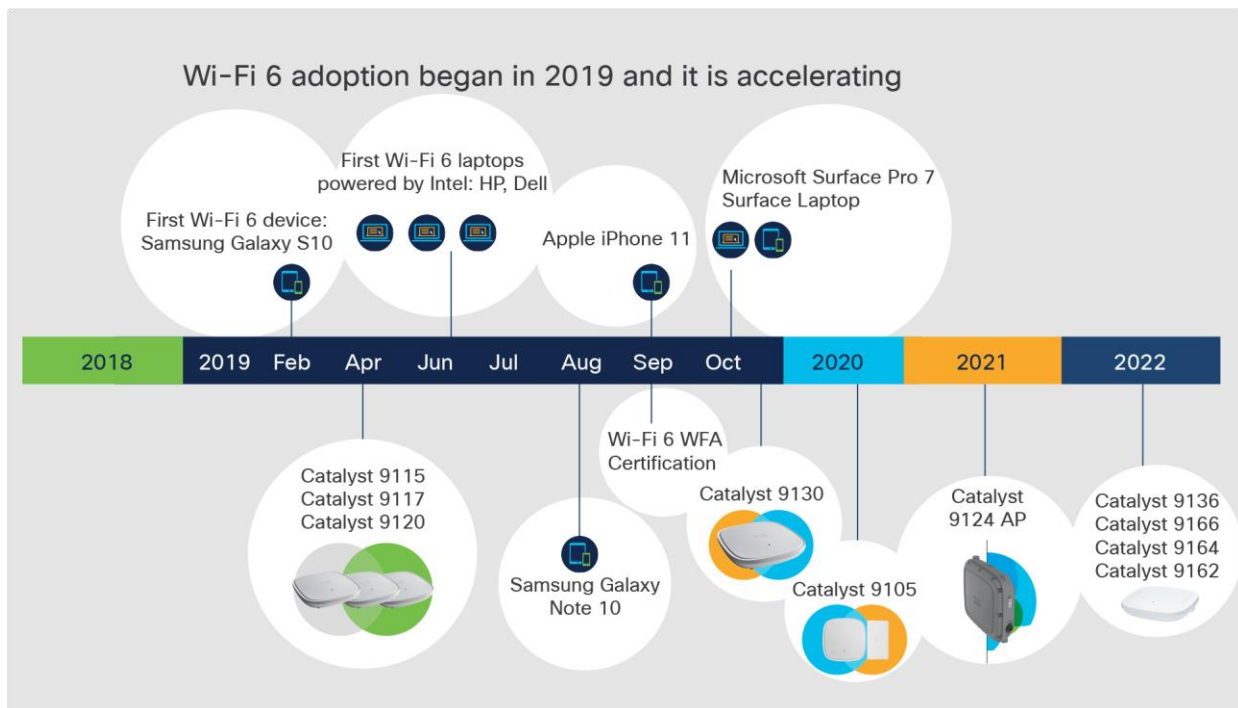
Wi-Fi 6 adoption began in 2019 and it is accelerating

First Wi-Fi 6 device: Samsung Galaxy S10

First Wi-Fi 6 laptops powered by Intel: HP, Dell

Apple iPhone 11

Microsoft Surface Pro 7
Surface Laptop

2018 | 2019 | Feb | Apr | Jun | Jul | Aug | Sep | Oct | 2020 | 2021 | 2022

Catalyst 9115
Catalyst 9117
Catalyst 9120

Samsung Galaxy Note 10

Wi-Fi 6 WFA Certification

Catalyst 9130

Catalyst 9105

Catalyst 9124 AP

Catalyst 9136
Catalyst 9166
Catalyst 9164
Catalyst 9162